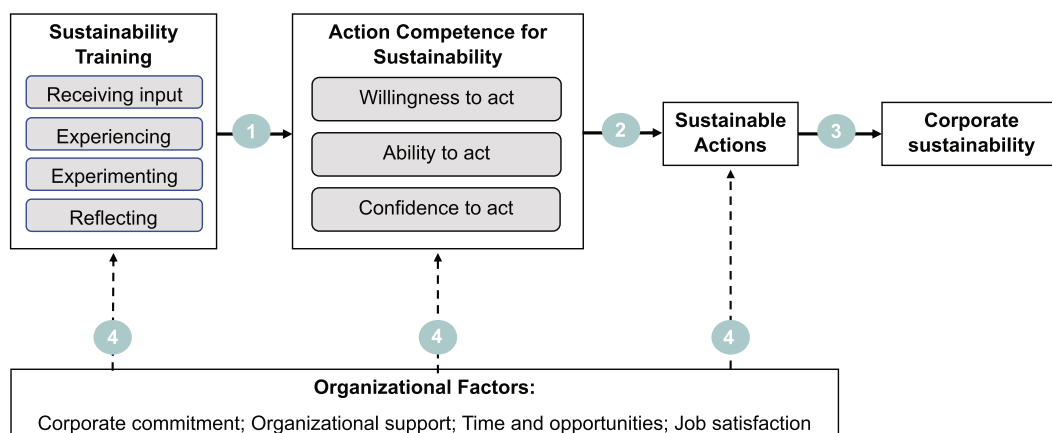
Sustainability Training

Receiving input

Experiencing

Experimenting

Reflecting

1

Action Competence for Sustainability

Willingness to act

Ability to act

Confidence to act

2

Sustainable Actions

3

Corporate sustainability

4

4

4

Organizational Factors:

Corporate commitment; Organizational support; Time and opportunities; Job satisfaction